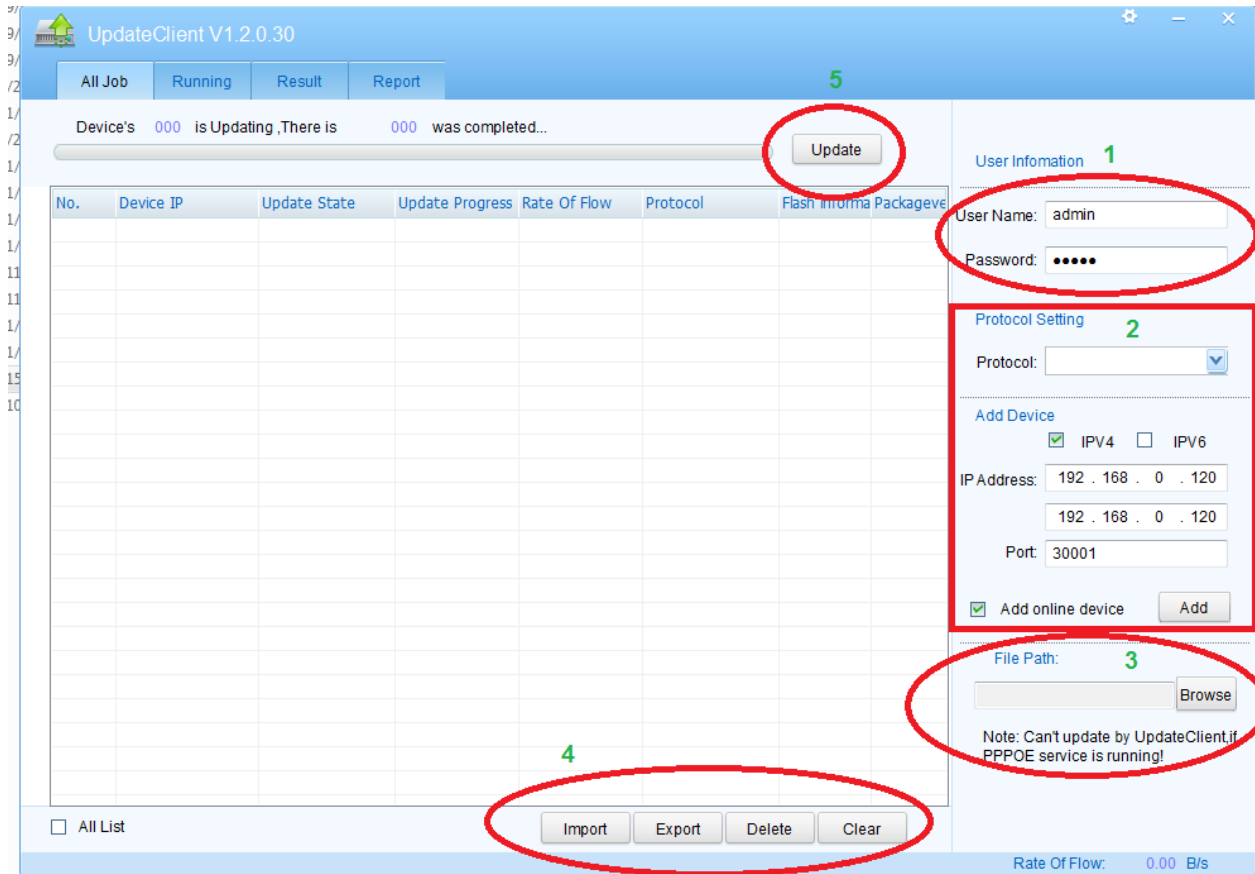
UpdateClient V1.2.0.30

All Job | Running | Result | Report

5

Device's 000 is Updating ,There is 000 was completed...

Update

| No. | Device IP | Update State | Update Progress | Rate Of Flow | Protocol | Flash Informa | Packageve |
|---|---|---|---|---|---|---|---|

User Infomation 1

User Name: admin

Password: ●●●●●

Protocol Setting 2

Protocol:

Add Device

IPV4 IPV6

IP Address: 192 . 168 . 0 . 120

192 . 168 . 0 . 120

Port: 30001

Add online device

Add

File Path: 3

Browse

Note: Can't update by UpdateClient,if PPPOE service is running!

4

All List

Import Export Delete Clear

Rate Of Flow: 0.00 B/s